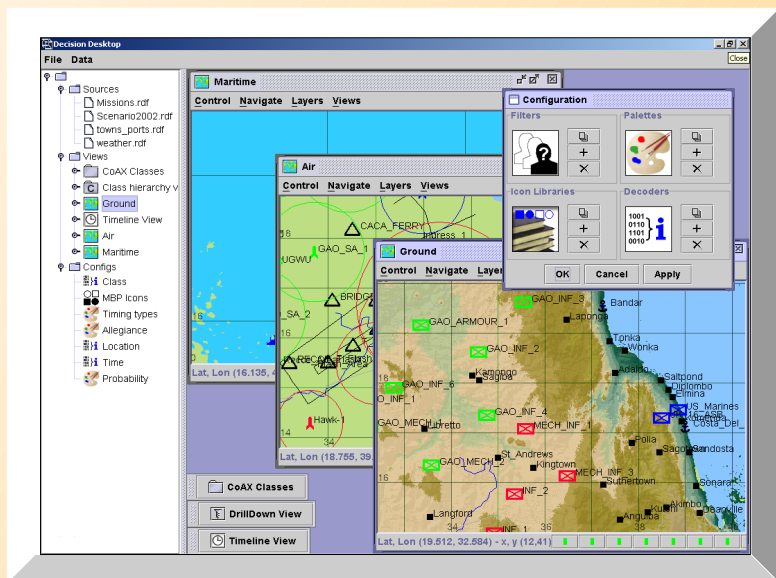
Decision Desktop
Close
File Data
Sources
Missions.rdf
Scenario2002.rdf
towns_ports.rdf
weather.rdf
Views
CoAX Classes
Class hierarchy v
Ground
Timeline View
Air
Maritime
Configs
Class
MBP Icons
Timing types
Allegiance
Location
Time
Probability

Maritime
Control Navigate Layers Views
Lat, Lon (16.135, 4

Air
Control Navigate Layers Views
CACA_FERRY
Ingress_1
GAO_SA_1
UGWU
BRIDG
_SA_2
Hawk-1
Lat, Lon (18.755, 39.

Ground
Control Navigate Layer
GAO_INF_3
Bandar
GAO_ARMOUR_1
Laponga
Tonka
Wonka
GAO_INF_2
Adalo
Saltcond
Kamongo
Diplombo
GAO_INF_6
Sagiba
US_Marines
O_INF_1
GAO_INF_4
Costa_Del
GAO_MECH
Rubretto
MECH_INF_1
Polia
Sagoba
Sandosta
St_Andrews
GAO_MECH_2
Kingtown
MECH_INF_3
Sutherntown
Sonara
INF_2
Akimbo
Langford
Angulba
INF_1
Lat, Lon (19.512, 32.584) - x, y (12,41)

Configuration
Filters
Palettes
Icon Libraries
Decoders
1001
0110
1101
0010
OK Cancel Apply

CoAX Classes
DrillDown View
Timeline View